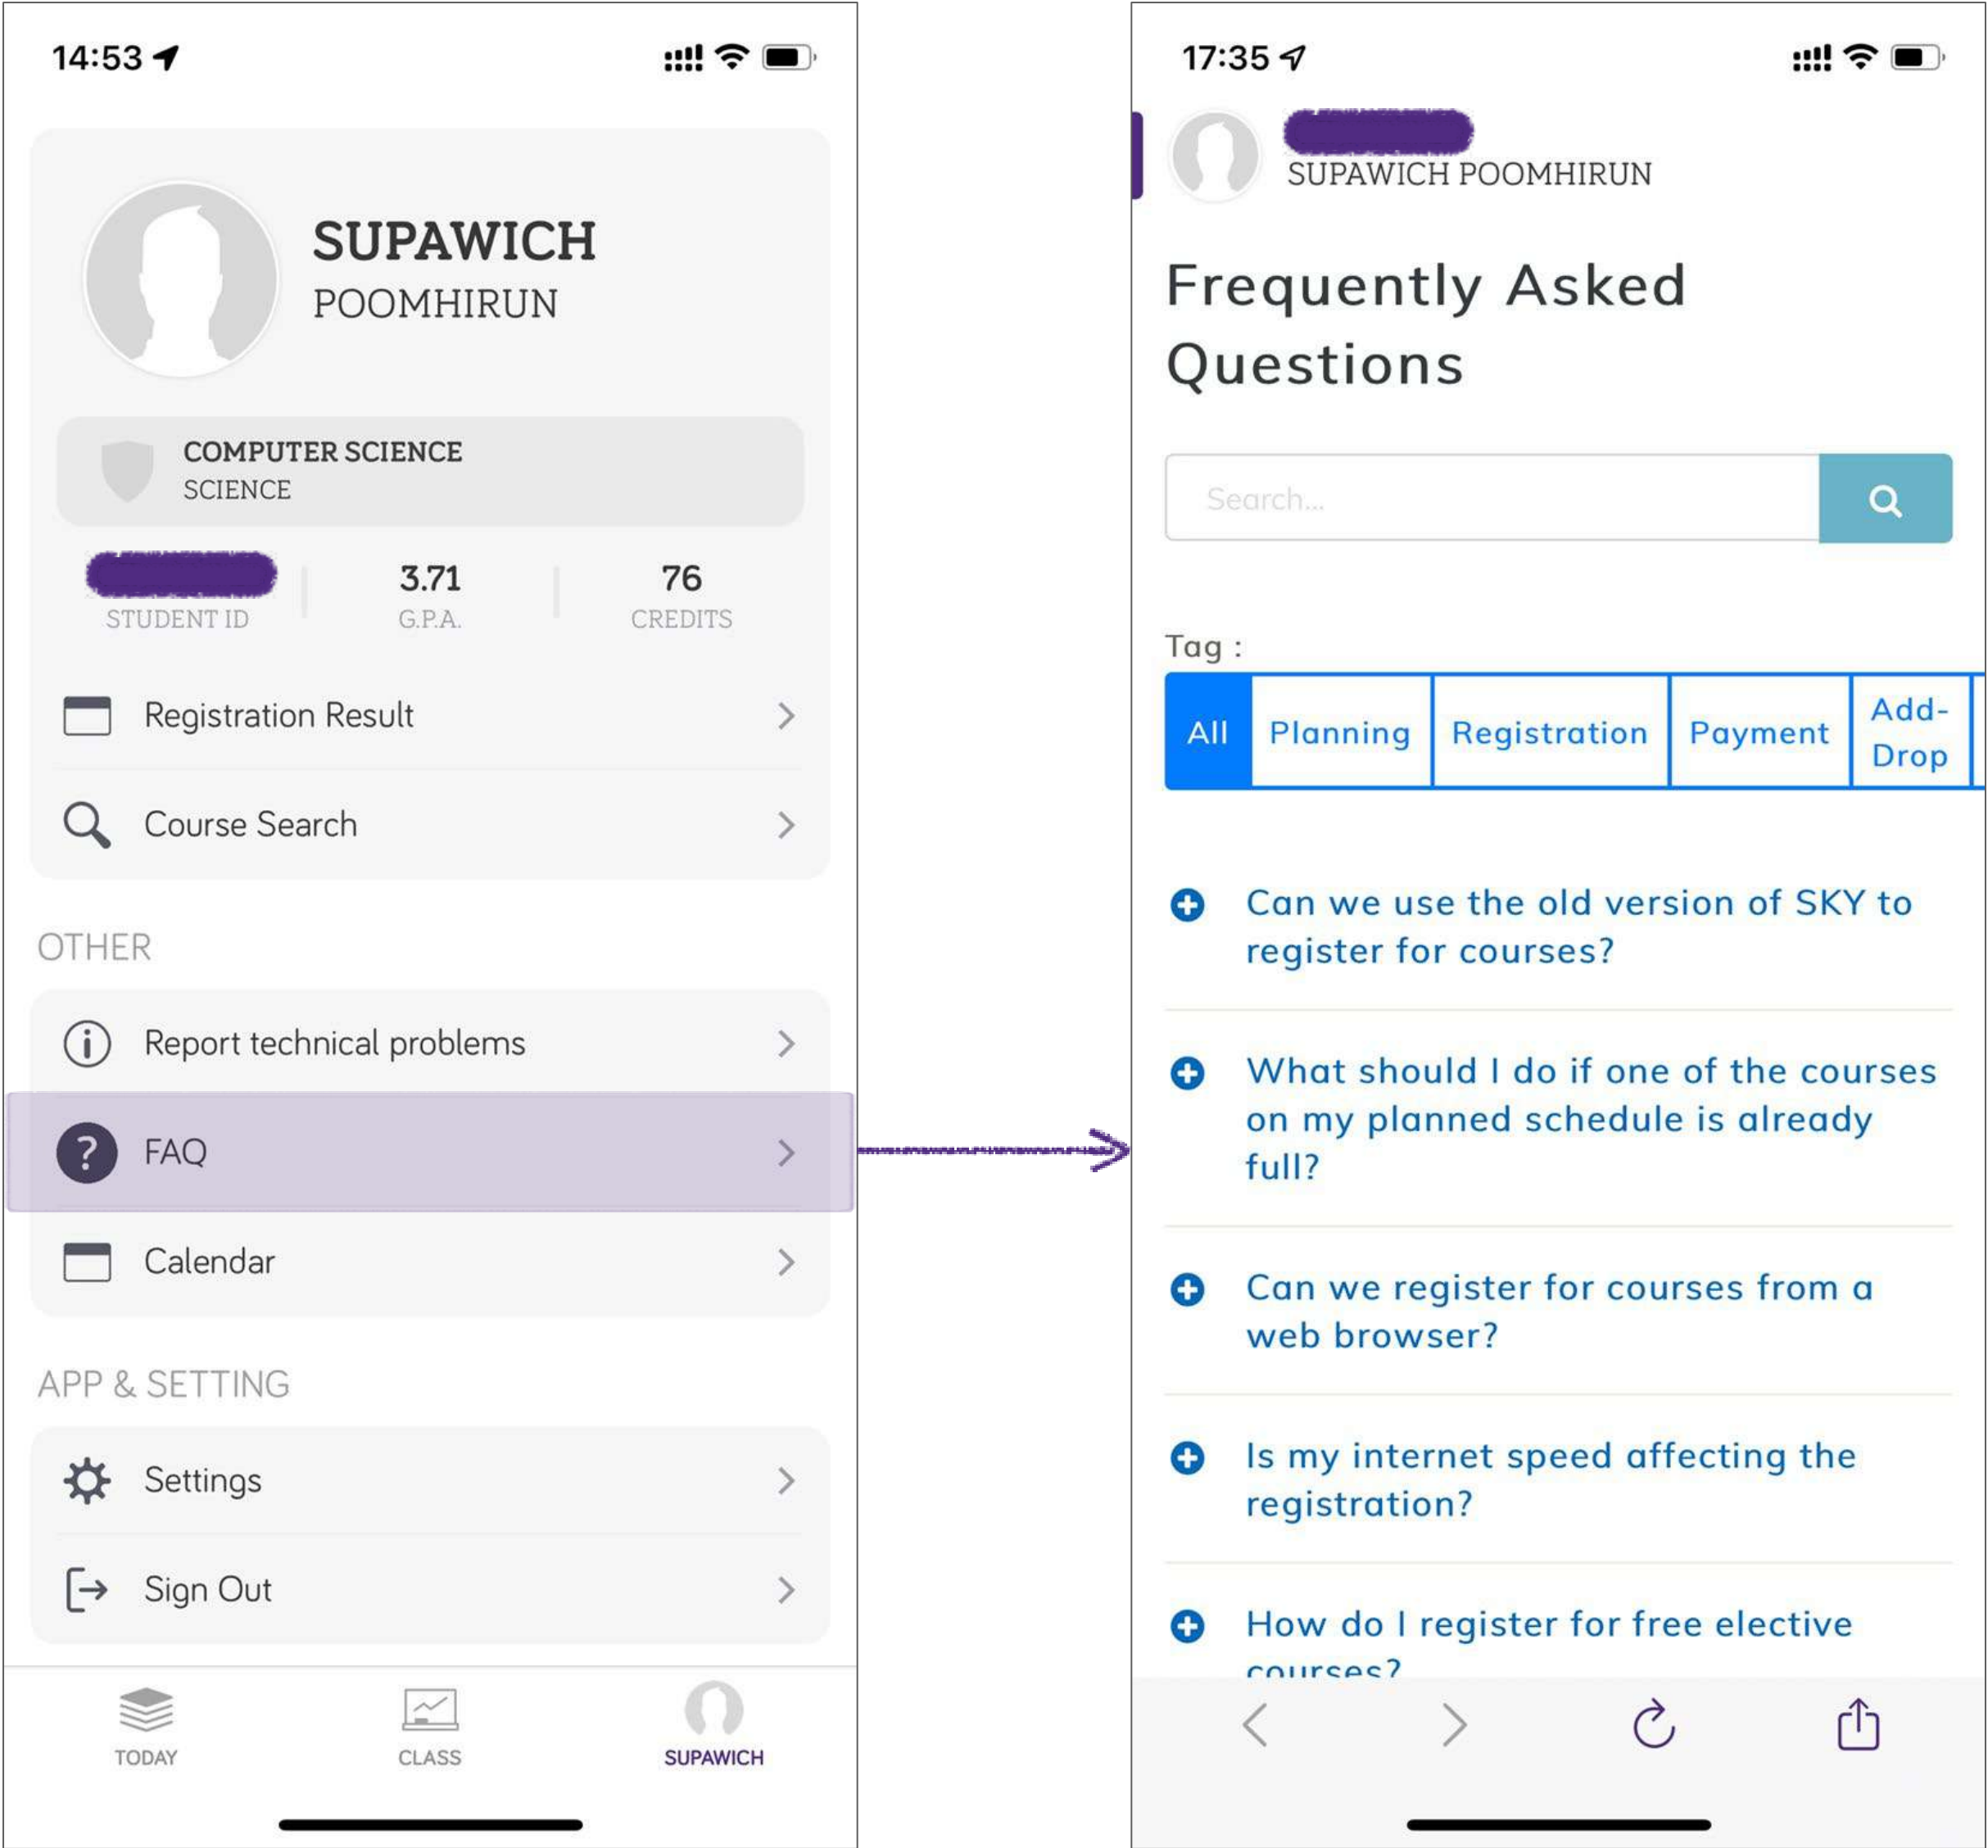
14:53

SUPAWICH
POOMHIRUN

COMPUTER SCIENCE
SCIENCE

STUDENT ID | 3.71 G.P.A. | 76 CREDITS

Registration Result

Course Search

OTHER

Report technical problems

FAQ

Calendar

APP & SETTING

Settings

Sign Out

TODAY CLASS SUPAWICH

17:35

SUPAWICH POOMHIRUN

Frequently Asked Questions

Search...

Tag :

All | Planning | Registration | Payment | Add-Drop

Can we use the old version of SKY to register for courses?

What should I do if one of the courses on my planned schedule is already full?

Can we register for courses from a web browser?

Is my internet speed affecting the registration?

How do I register for free elective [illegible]